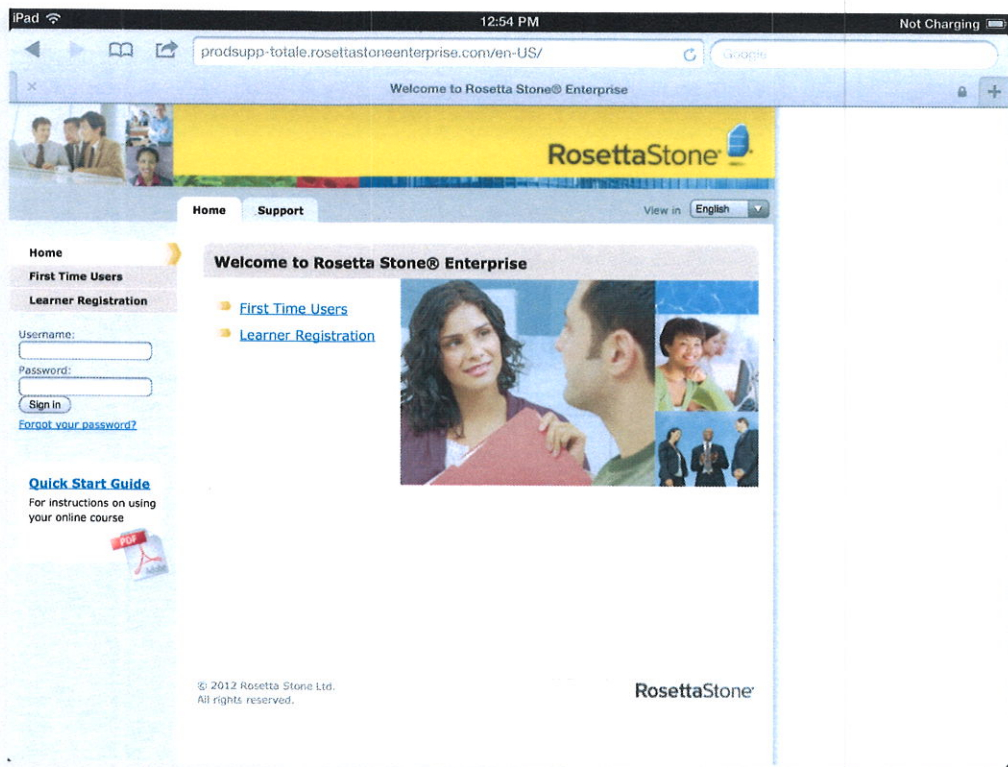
iPad 12:54 PM Not Charging

prodsupp-totale.rosettastoneenterprise.com/en-US/ Google

Welcome to Rosetta Stone® Enterprise

RosettaStone

Home Support View in English

Home
First Time Users
Learner Registration

Username:
Password:
Sign in
Forgot your password?

Quick Start Guide
For instructions on using your online course

PDF

Welcome to Rosetta Stone® Enterprise

First Time Users
Learner Registration

© 2012 Rosetta Stone Ltd.
All rights reserved.

RosettaStone